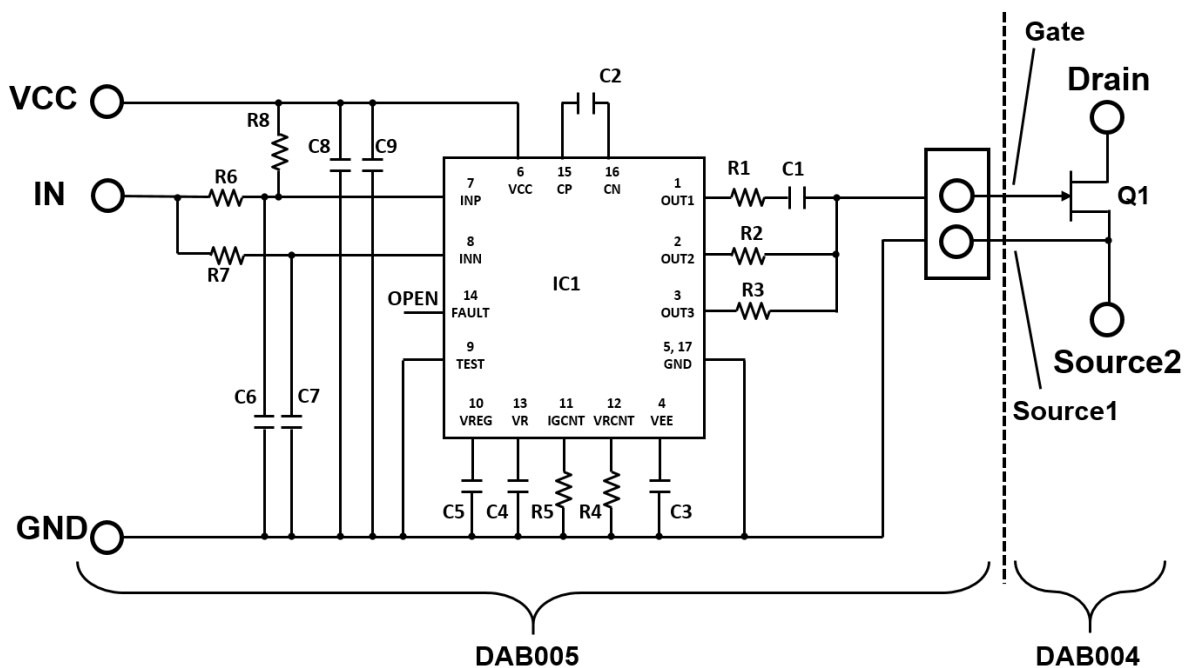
VCC
IN
GND
R8
C8
C9
C2
R6
R7
C6
C7
OPEN
7
INP
8
INN
14
FAULT
9
TEST
6
VCC
15
CP
16
CN
IC1
1
OUT1
2
OUT2
3
OUT3
5, 17
GND
10
VREG
13
VR
11
IGCNT
12
VRCNT
4
VEE
C5
C4
R5
R4
C3
R1
C1
R2
R3
Gate
Drain
Q1
Source2
Source1
DAB005
DAB004